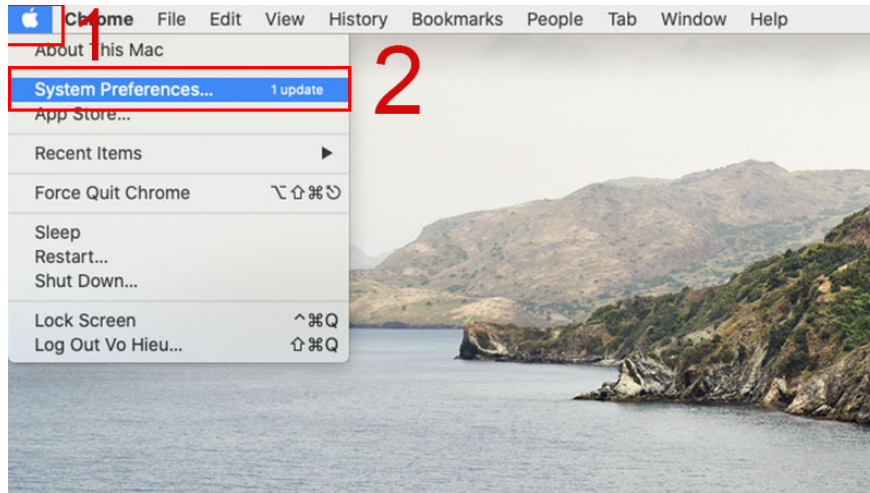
1 Chrome File Edit View History Bookmarks People Tab Window Help

About This Mac

System Preferences... 1 update

2

App Store...

Recent Items ▶

Force Quit Chrome ⌥⇧⌘⎋

Sleep
Restart...
Shut Down...

Lock Screen ^⌘Q
Log Out Vo Hieu... ⇧⌘Q